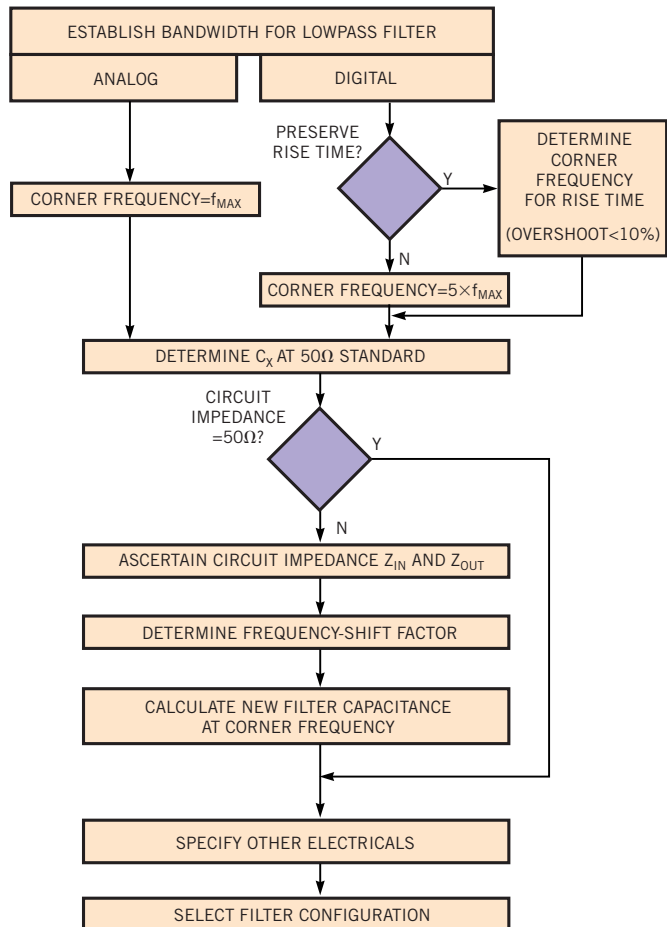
ESTABLISH BANDWIDTH FOR LOWPASS FILTER

ANALOG

DIGITAL

PRESERVE RISE TIME?

Y

DETERMINE CORNER FREQUENCY FOR RISE TIME

(OVERSHOOT<10%)

CORNER FREQUENCY=$f_{MAX}$

N

CORNER FREQUENCY=$5\times f_{MAX}$

DETERMINE $C_X$ AT $50\Omega$ STANDARD

CIRCUIT IMPEDANCE $=50\Omega$?

Y

N

ASCERTAIN CIRCUIT IMPEDANCE $Z_{IN}$ AND $Z_{OUT}$

DETERMINE FREQUENCY-SHIFT FACTOR

CALCULATE NEW FILTER CAPACITANCE AT CORNER FREQUENCY

SPECIFY OTHER ELECTRICALS

SELECT FILTER CONFIGURATION